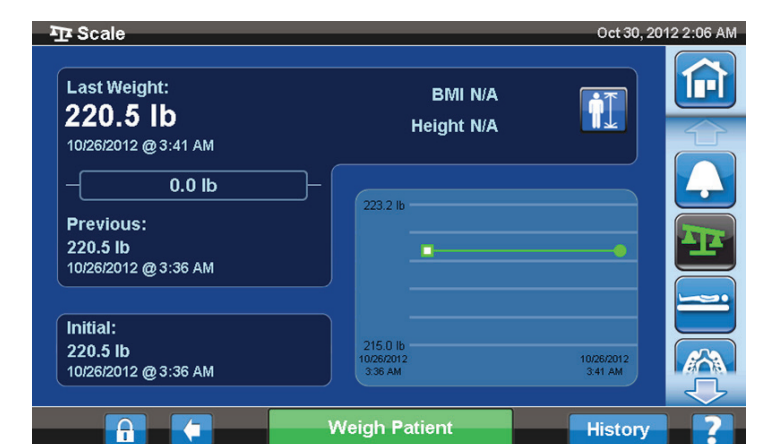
Scale

Oct 30, 2012 2:06 AM

Last Weight:
220.5 lb
10/26/2012 @ 3:41 AM

BMI N/A
Height N/A

0.0 lb

Previous:
220.5 lb
10/26/2012 @ 3:36 AM

223.2 lb

215.0 lb
10/26/2012
3:36 AM

10/26/2012
3:41 AM

Initial:
220.5 lb
10/26/2012 @ 3:36 AM

Weigh Patient

History

?